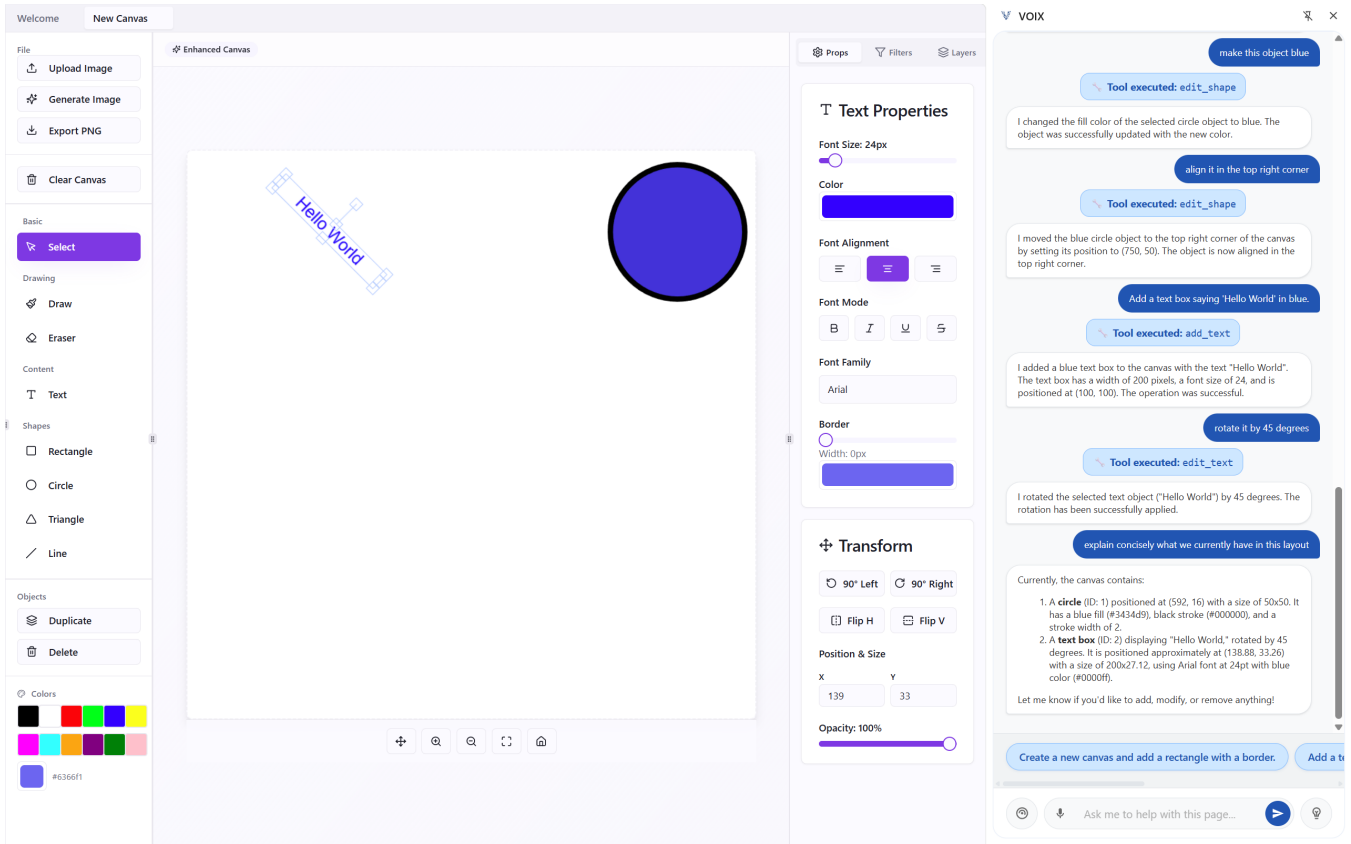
Welcome
New Canvas

File
Upload Image
Generate Image
Export PNG

Clear Canvas

Basic
Select
Drawing
Draw
Eraser
Content
Text
Shapes
Rectangle
Circle
Triangle
Line

Objects
Duplicate
Delete

Colors
#6366f1

Enhanced Canvas

Hello World

Props
Filters
Layers

Text Properties
Font Size: 24px
Color
Font Alignment
Font Mode
B
I
U
S
Font Family
Arial
Border
Width: 0px

Transform
90° Left
90° Right
Flip H
Flip V
Position & Size
X
139
Y
33
Opacity: 100%

VOIX

make this object blue

Tool executed: edit_shape

I changed the fill color of the selected circle object to blue. The object was successfully updated with the new color.

align it in the top right corner

Tool executed: edit_shape

I moved the blue circle object to the top right corner of the canvas by setting its position to (750, 50). The object is now aligned in the top right corner.

Add a text box saying 'Hello World' in blue.

Tool executed: add_text

I added a blue text box to the canvas with the text "Hello World". The text box has a width of 200 pixels, a font size of 24, and is positioned at (100, 100). The operation was successful.

rotate it by 45 degrees

Tool executed: edit_text

I rotated the selected text object ("Hello World") by 45 degrees. The rotation has been successfully applied.

explain concisely what we currently have in this layout

Currently, the canvas contains:

1. A **circle** (ID: 1) positioned at (592, 16) with a size of 50x50. It has a blue fill (#3434d9), black stroke (#000000), and a stroke width of 2.
2. A **text box** (ID: 2) displaying "Hello World," rotated by 45 degrees. It is positioned approximately at (138.88, 33.26) with a size of 200x27.12, using Arial font at 24pt with blue color (#0000ff).

Let me know if you'd like to add, modify, or remove anything!

Create a new canvas and add a rectangle with a border.
Add a te

Ask me to help with this page...